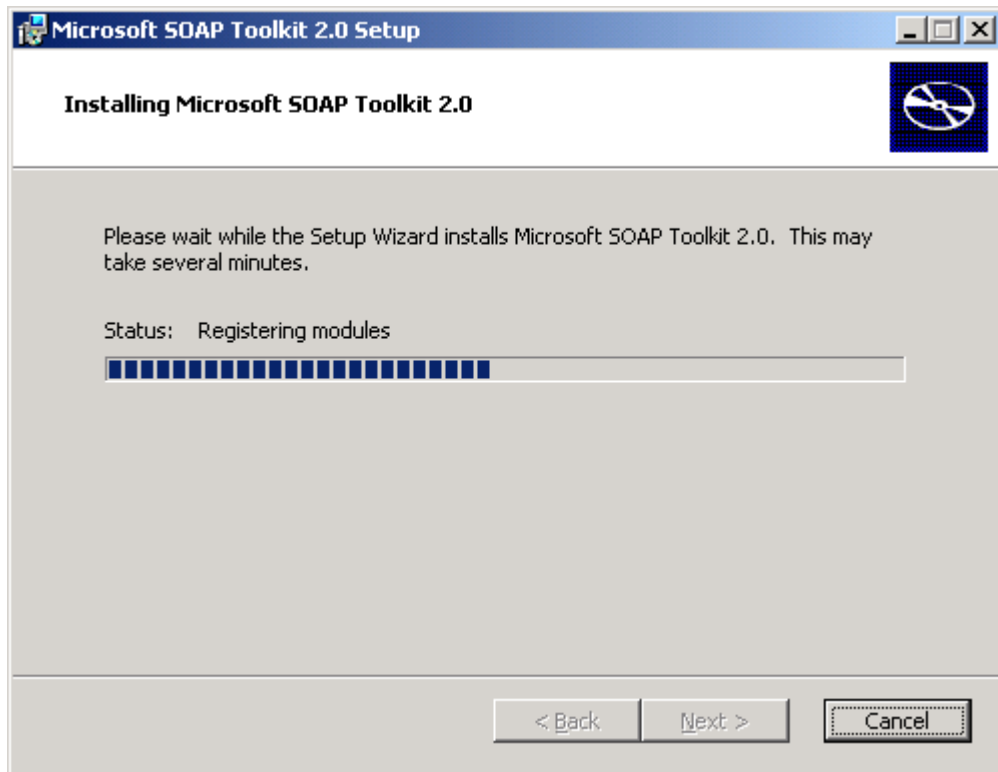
Microsoft SOAP Toolkit 2.0 Setup

Installing Microsoft SOAP Toolkit 2.0

Please wait while the Setup Wizard installs Microsoft SOAP Toolkit 2.0. This may take several minutes.

Status: Registering modules

< Back
Next >
Cancel